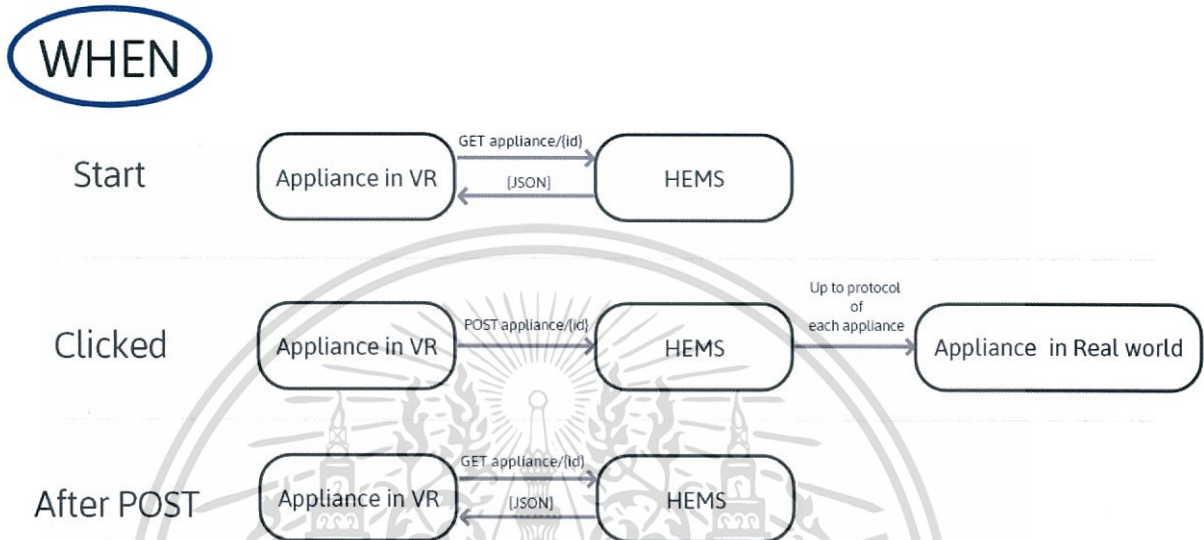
WHEN

Start

Appliance in VR

GET appliance/{id}

[JSON]

HEMS

Clicked

Appliance in VR

POST appliance/{id}

HEMS

Up to protocol of each appliance

Appliance in Real world

After POST

Appliance in VR

GET appliance/{id}

[JSON]

HEMS